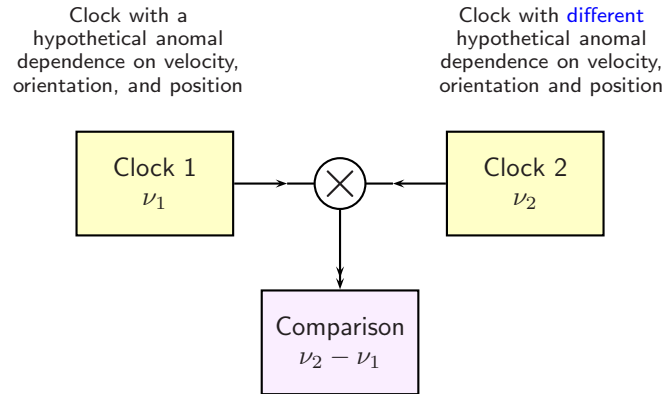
Clock with a hypothetical anomal dependence on velocity, orientation, and position

Clock with different hypothetical anomal dependence on velocity, orientation and position

Clock 1
$\nu_1$

Clock 2
$\nu_2$

Comparison
$\nu_2 - \nu_1$